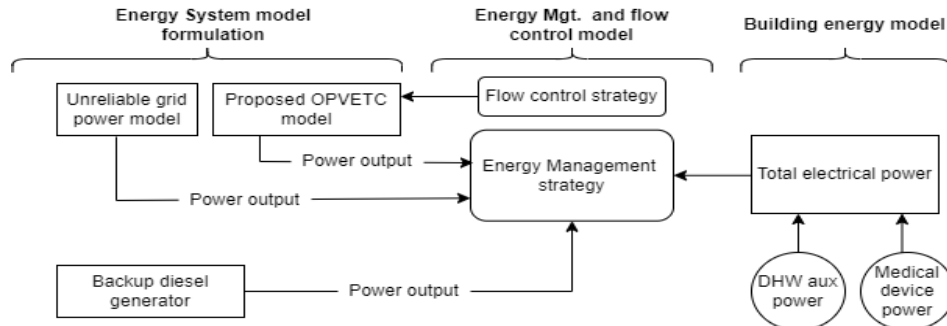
Energy System model formulation

Energy Mgt. and flow control model

Building energy model

Unreliable grid power model

Proposed OPVETC model

Flow control strategy

Power output

Power output

Energy Management strategy

Total electrical power

Backup diesel generator

Power output

DHW aux power

Medical device power